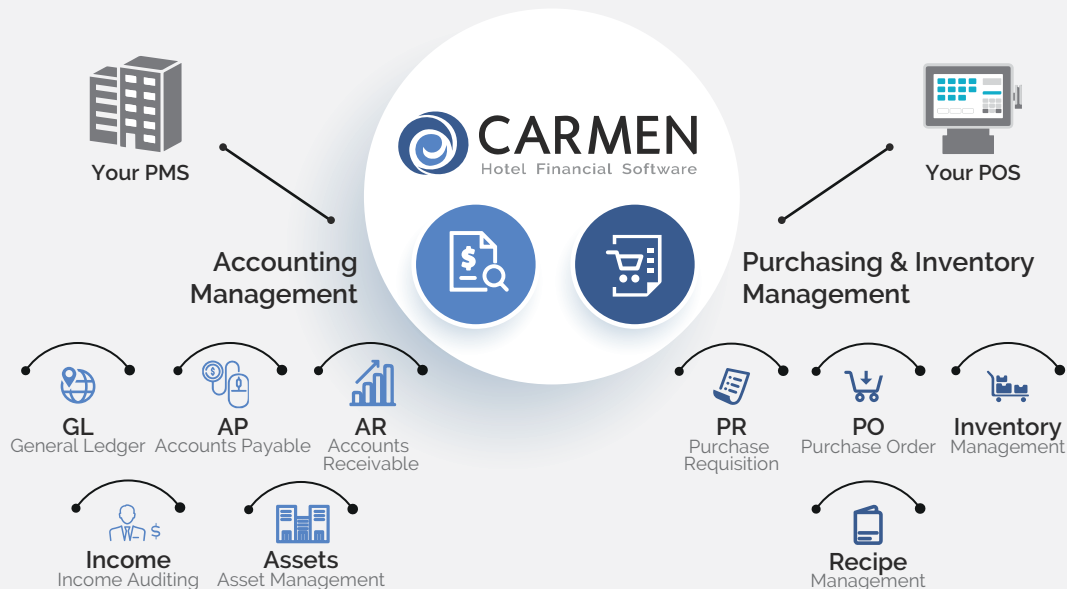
CARMEN
Hotel Financial Software

Your PMS

Your POS

Accounting Management

Purchasing & Inventory Management

GL
General Ledger

AP
Accounts Payable

AR
Accounts Receivable

Income
Income Auditing

Assets
Asset Management

PR
Purchase Requisition

PO
Purchase Order

Inventory
Management

Recipe
Management